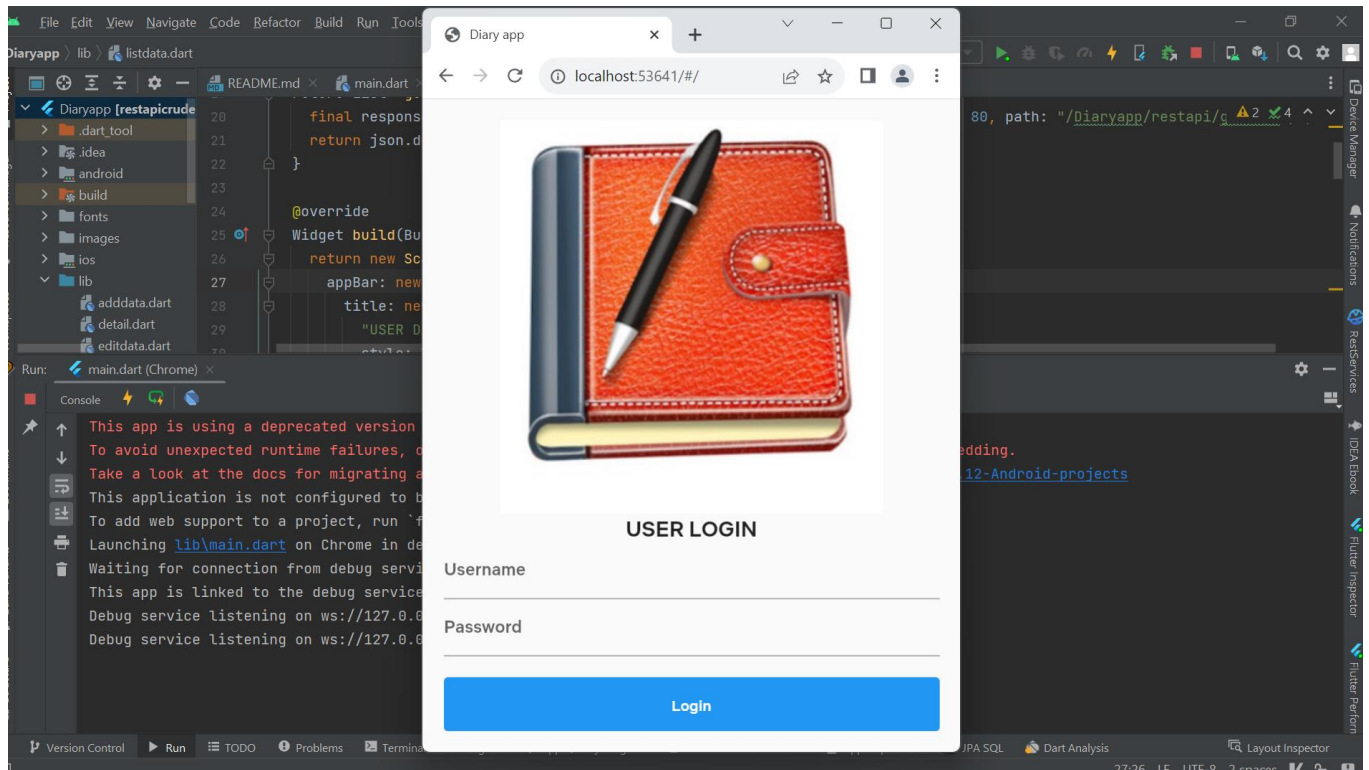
File Edit View Navigate Code Refactor Build Run Tools

Diaryapp 〉 lib 〉 listdata.dart

README.md × main.dart

Diaryapp [restapicrude
.dart_tool
.idea
android
build
fonts
images
ios
lib
adddata.dart
detail.dart
editdata.dart

20 final respons
21 return json.d
22 }
23
24 @override
25 Widget build(Bu
26 return new Sc
27 appBar: new
28 title: ne
29 "USER D

80, path: "/Diaryapp/restapi/c

Run: main.dart (Chrome)

Console

This app is using a deprecated version
To avoid unexpected runtime failures, c
Take a look at the docs for migrating a
This application is not configured to b
To add web support to a project, run `f
Launching lib\main.dart on Chrome in de
Waiting for connection from debug servi
This app is linked to the debug service
Debug service listening on ws://127.0.0
Debug service listening on ws://127.0.0

edding.
12-Android-projects

Diary app ×
+
localhost:53641/#/

USER LOGIN

Username

Password

Login

Version Control Run TODO Problems Termina JPA SQL Dart Analysis Layout Inspector

Device Manager Notifications RestServices IDEA Ebook Flutter Inspector Flutter Perforn